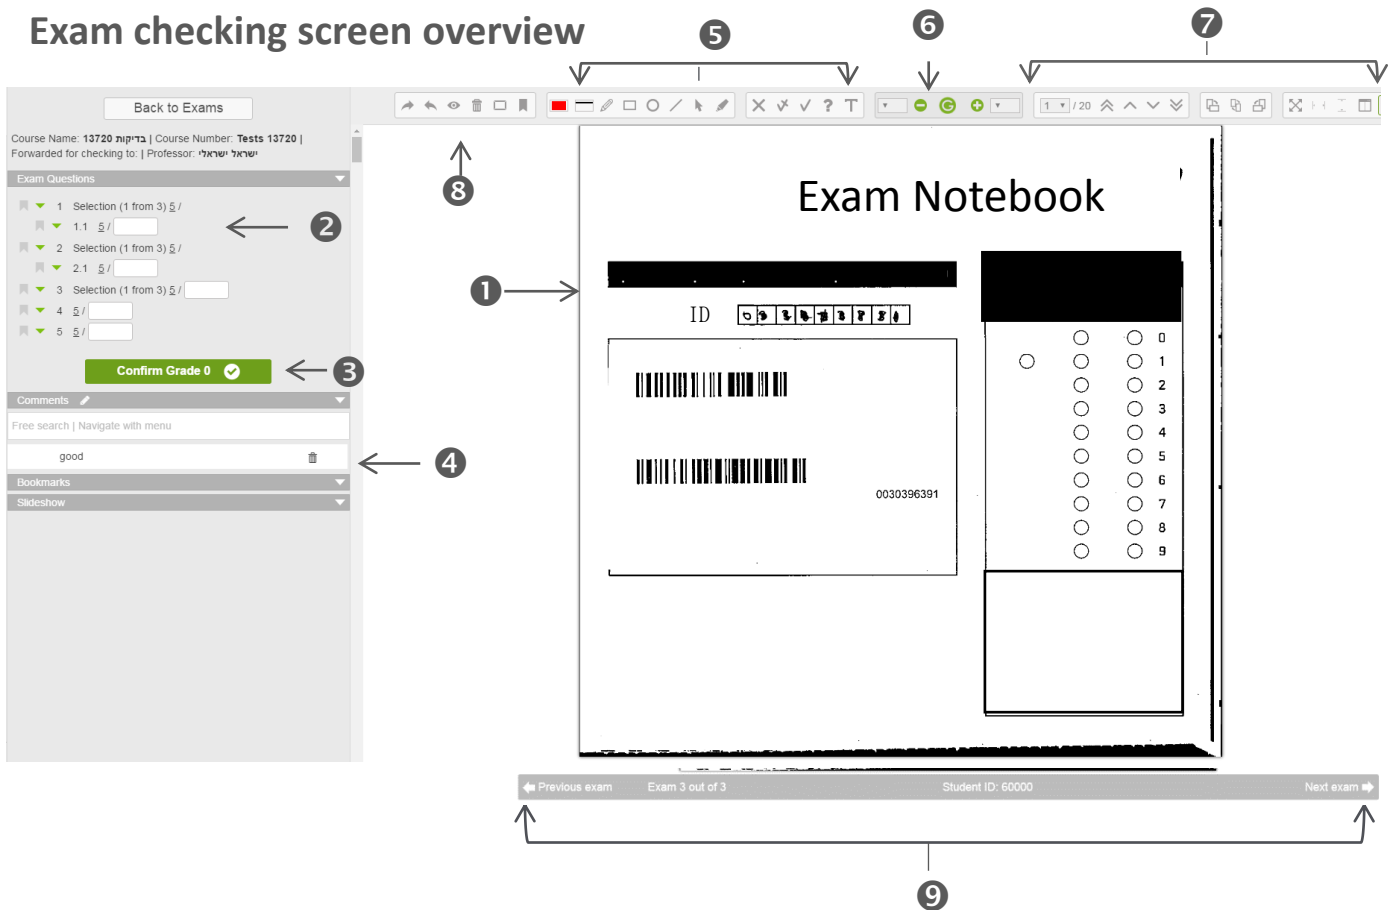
Exam checking screen overview

Back to Exams

Course Name: 13720 בדיקות | Course Number: Tests 13720 | Forwarded for checking to: | Professor: ישראל ישראלי

Exam Questions

1 Selection (1 from 3) 5 /
1.1 5 /
2 Selection (1 from 3) 5 /
2.1 5 /
3 Selection (1 from 3) 5 /
4 5 /
5 5 /

Confirm Grade 0

Comments

Free search | Navigate with menu

good

Bookmarks

Slideshow

1 / 20

Exam Notebook

ID

0030396391

0
1
2
3
4
5
6
7
8
9

Previous exam Exam 3 out of 3 Student ID: 60000 Next exam

❶ ❷ ❸ ❹ ❺ ❻ ❼ ❽ ❾